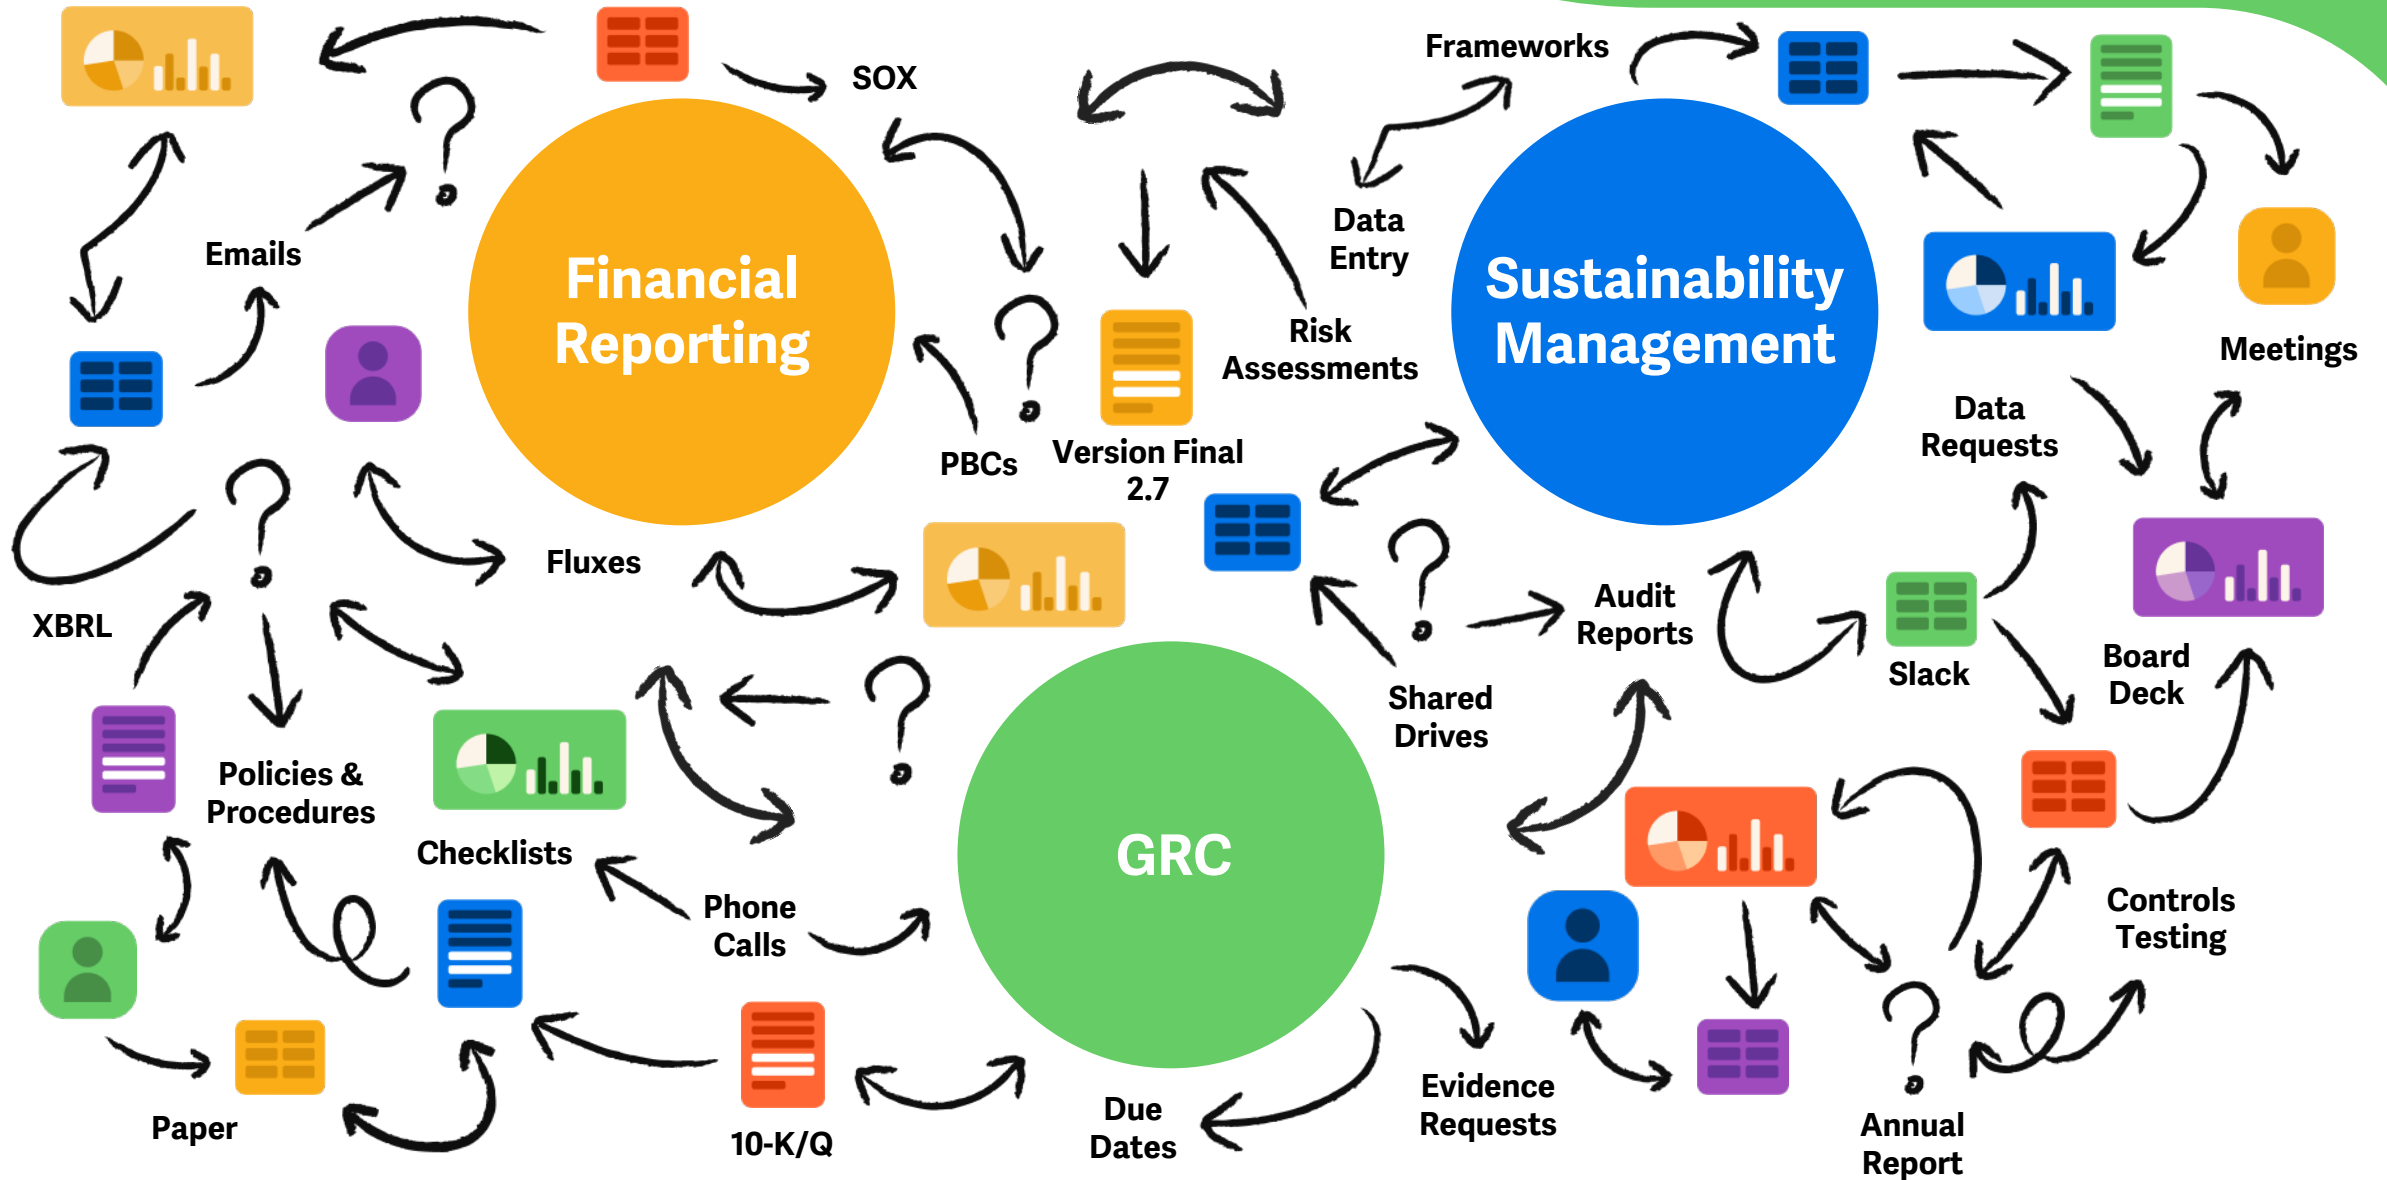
SOX

Frameworks

Financial Reporting

Sustainability Management

GRC

Emails

Data Entry

Risk Assessments

Meetings

PBCs

Version Final 2.7

Data Requests

Fluxes

XBRL

Audit Reports

Slack

Board Deck

Shared Drives

Policies & Procedures

Checklists

Phone Calls

Controls Testing

Evidence Requests

Paper

10-K/Q

Due Dates

Annual Report